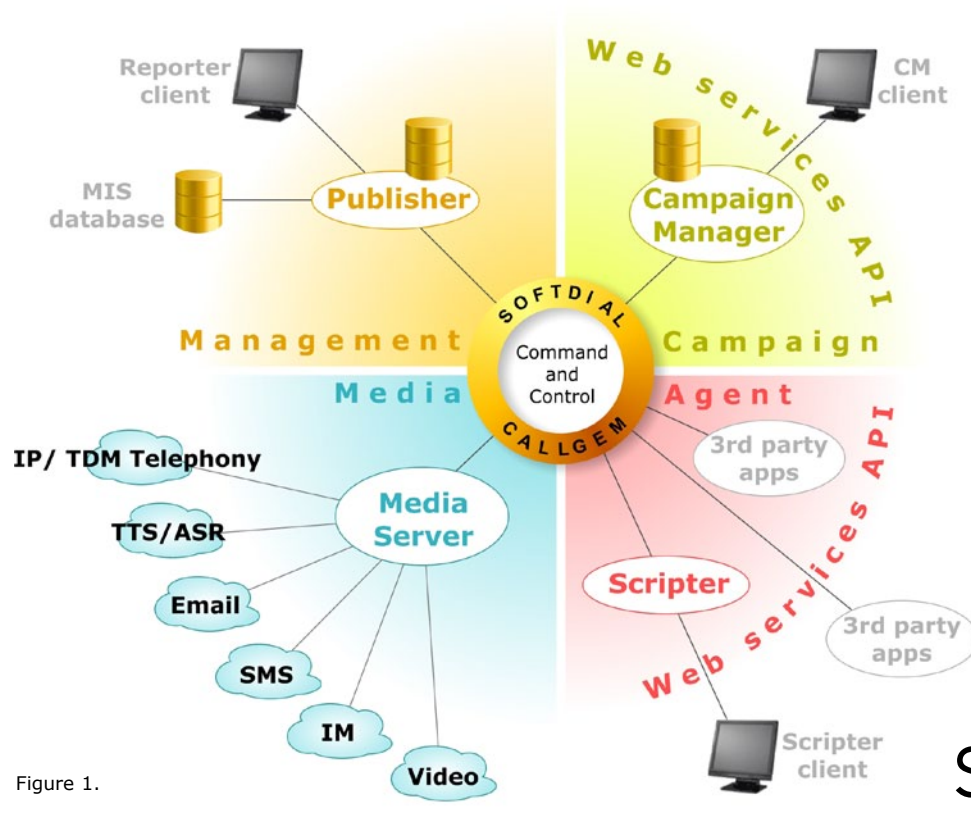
Reporter client

MIS database

Publisher

Web services API

CM client

Campaign Manager

SOFTDIAL

Command and Control

CALLGEM

Management

Campaign

Media

Agent

IP/ TDM Telephony

TTS/ASR

Email

SMS

IM

Video

Media Server

3rd party apps

Scripter

3rd party apps

Web services API

Scripter client

Figure 1.

S